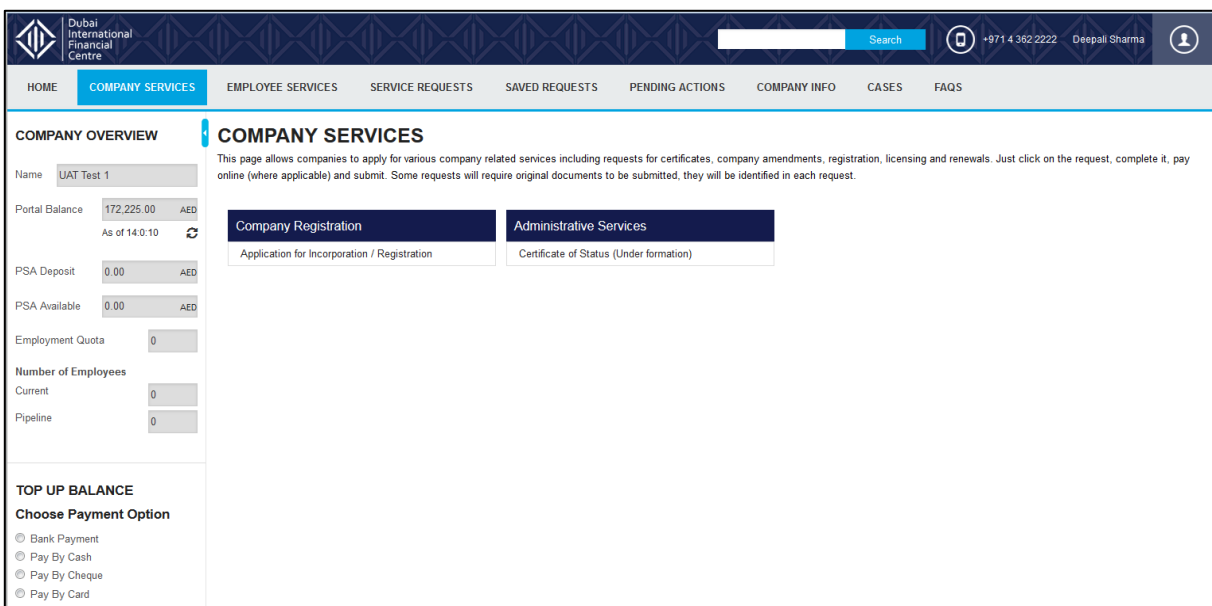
Dubai International Financial Centre

Search

+971 4 362 2222 Deepali Sharma

HOME COMPANY SERVICES EMPLOYEE SERVICES SERVICE REQUESTS SAVED REQUESTS PENDING ACTIONS COMPANY INFO CASES FAQS

COMPANY OVERVIEW

Name UAT Test 1

Portal Balance 172,225.00 AED
As of 14:0:10

PSA Deposit 0.00 AED

PSA Available 0.00 AED

Employment Quota 0

Number of Employees
Current 0
Pipeline 0

TOP UP BALANCE
Choose Payment Option
Bank Payment
Pay By Cash
Pay By Cheque
Pay By Card

COMPANY SERVICES

This page allows companies to apply for various company related services including requests for certificates, company amendments, registration, licensing and renewals. Just click on the request, complete it, pay online (where applicable) and submit. Some requests will require original documents to be submitted, they will be identified in each request.

Company Registration
Application for Incorporation / Registration

Administrative Services
Certificate of Status (Under formation)